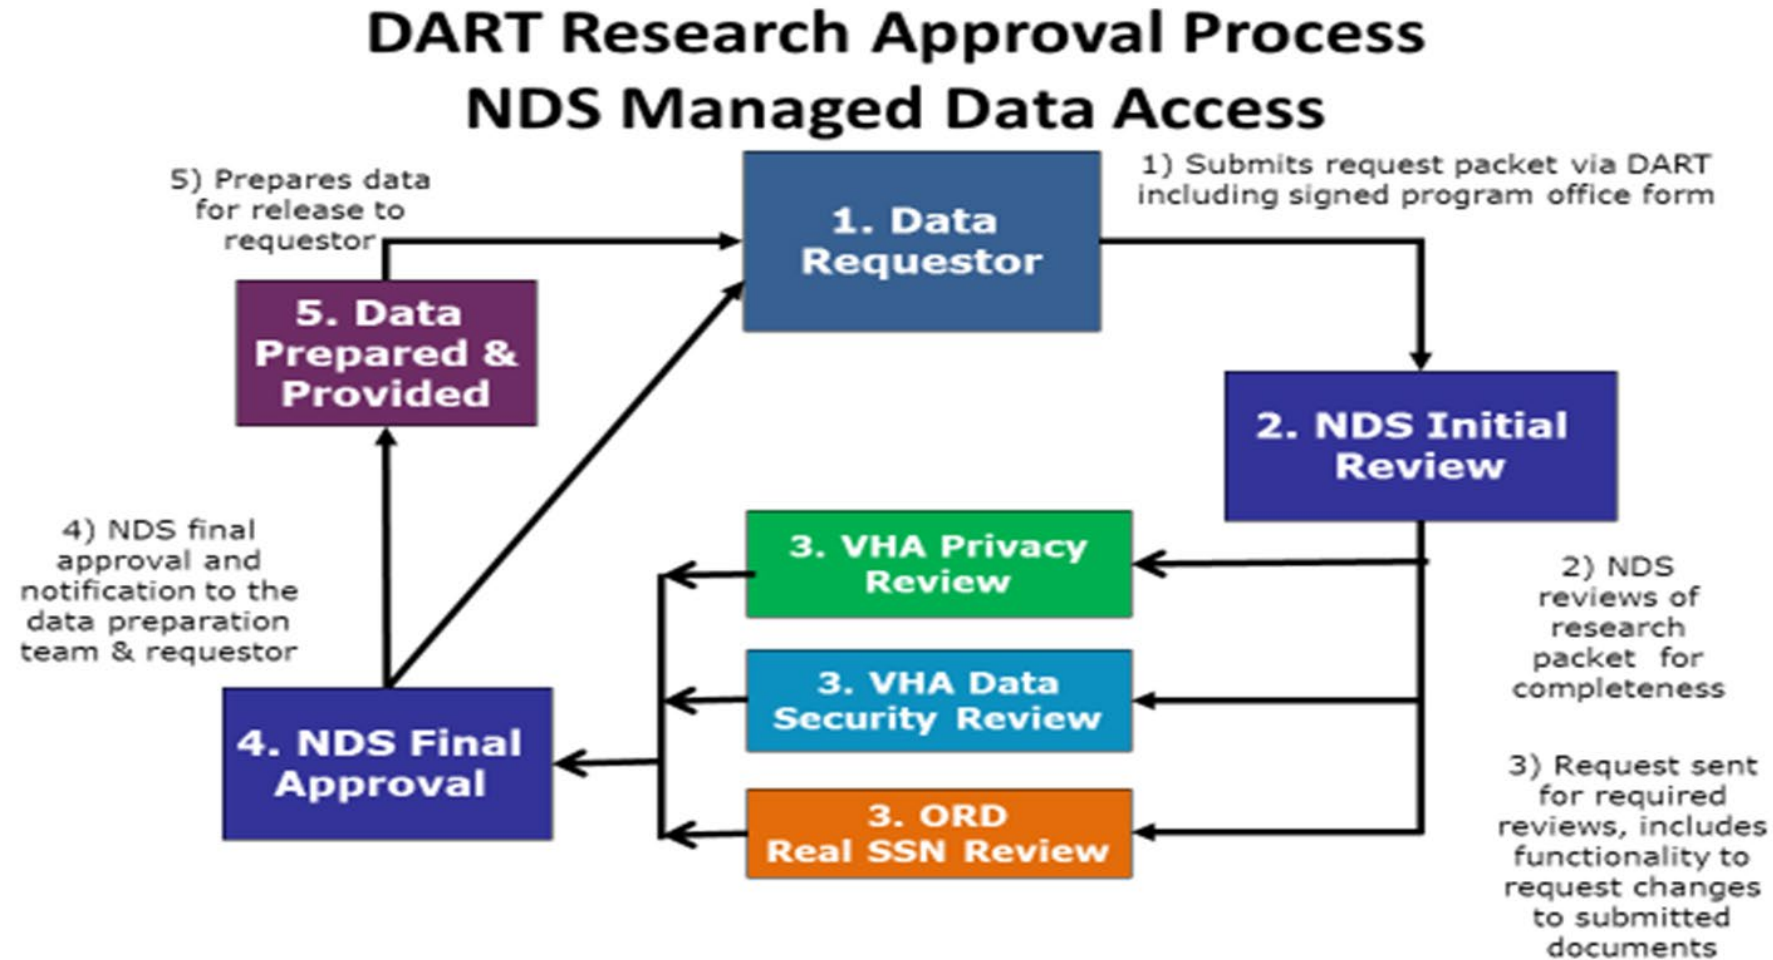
DART Research Approval Process
NDS Managed Data Access

5) Prepares data for release to requestor

1. Data Requestor

1) Submits request packet via DART including signed program office form

5. Data Prepared & Provided

2. NDS Initial Review

4) NDS final approval and notification to the data preparation team & requestor

3. VHA Privacy Review

2) NDS reviews of research packet for completeness

3. VHA Data Security Review

4. NDS Final Approval

3. ORD Real SSN Review

3) Request sent for required reviews, includes functionality to request changes to submitted documents